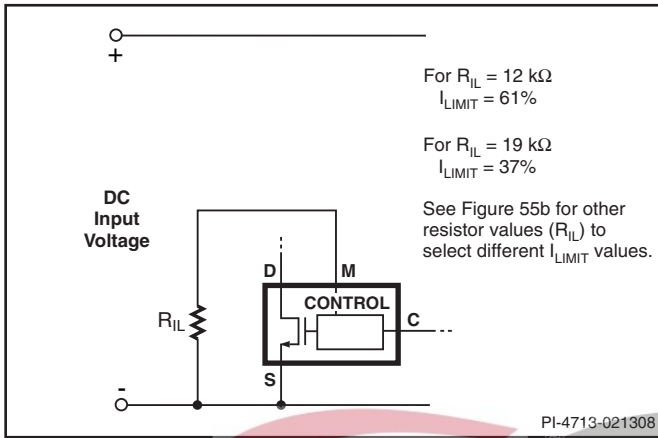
+

For $R_{IL}$ = 12 kΩ
$I_{LIMIT}$ = 61%

For $R_{IL}$ = 19 kΩ
$I_{LIMIT}$ = 37%

See Figure 55b for other resistor values ($R_{IL}$) to select different $I_{LIMIT}$ values.

DC
Input
Voltage

D
M
CONTROL
C
$R_{IL}$
S

-

PI-4713-021308